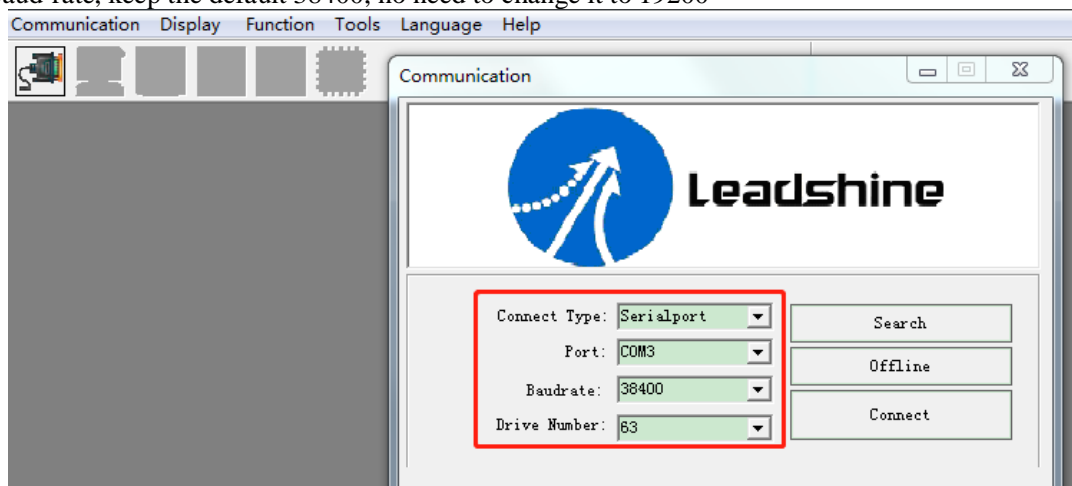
aud rate, keep the default 38400, no need to change it to 19200

Communication Display Function Tools Language Help

Communication

Leadshine

Connect Type: Serialport
Port: COM3
Baudrate: 38400
Drive Number: 63

Search
Offline
Connect